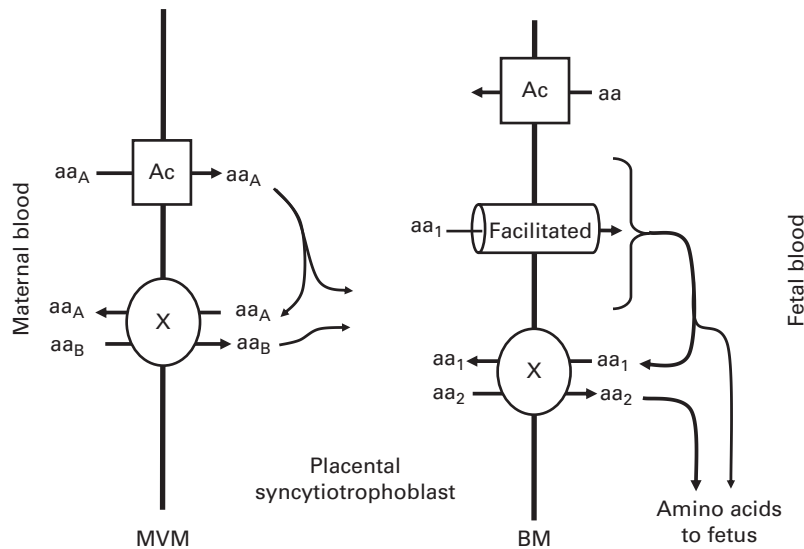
Maternal blood

$aa_A$

Ac

$aa_A$

$aa_A$

X

$aa_A$

$aa_B$

$aa_B$

Ac

aa

$aa_1$

Facilitated

Fetal blood

$aa_1$

X

$aa_1$

$aa_2$

$aa_2$

Placental syncytiotrophoblast

Amino acids to fetus

MVM

BM